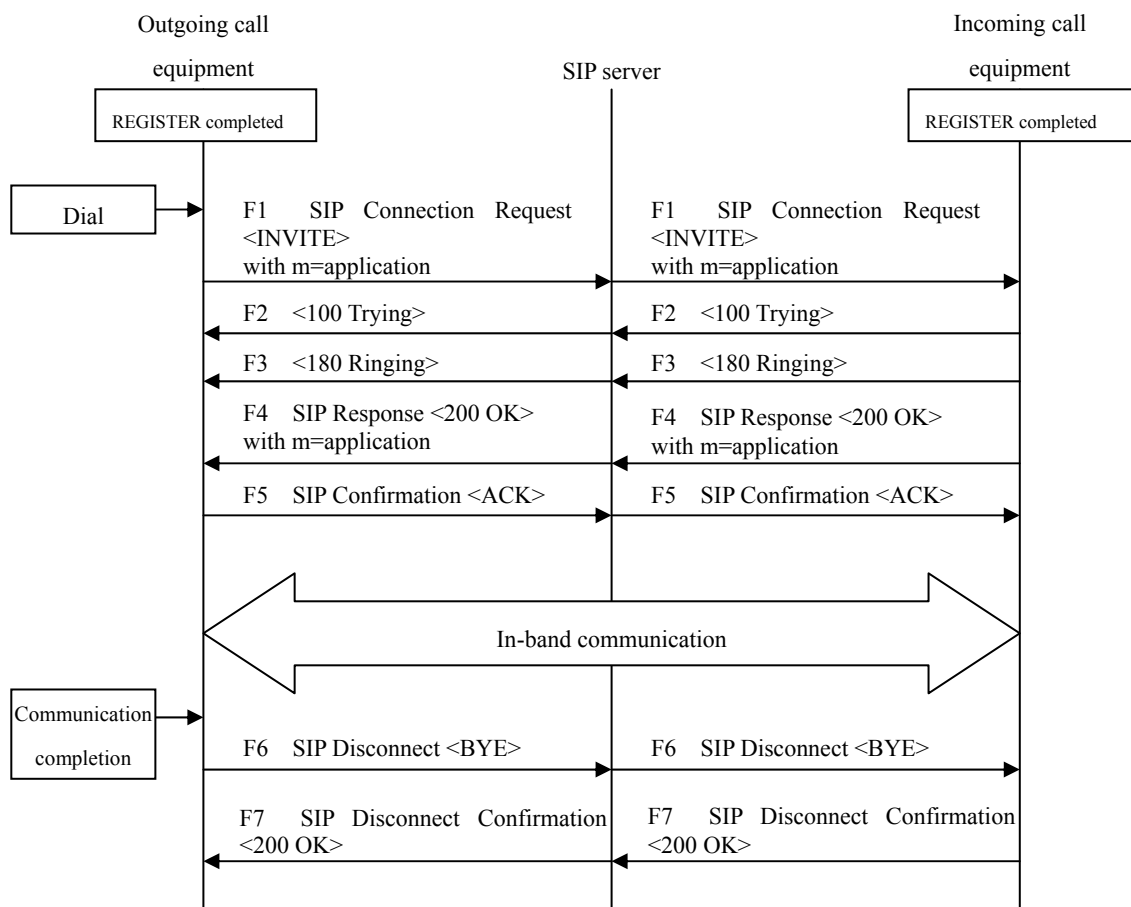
Outgoing call equipment

SIP server

Incoming call equipment

REGISTER completed

REGISTER completed

Dial

F1 SIP Connection Request <INVITE> with m=application

F1 SIP Connection Request <INVITE> with m=application

F2 <100 Trying>

F2 <100 Trying>

F3 <180 Ringing>

F3 <180 Ringing>

F4 SIP Response <200 OK> with m=application

F4 SIP Response <200 OK> with m=application

F5 SIP Confirmation <ACK>

F5 SIP Confirmation <ACK>

In-band communication

Communication completion

F6 SIP Disconnect <BYE>

F6 SIP Disconnect <BYE>

F7 SIP Disconnect Confirmation <200 OK>

F7 SIP Disconnect Confirmation <200 OK>